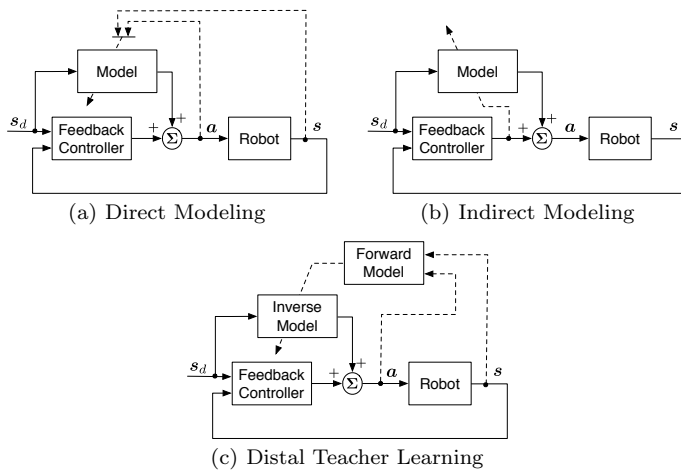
Model

$s_d$

Feedback Controller

$+$ $+$

$\Sigma$

$a$

Robot

$s$

(a) Direct Modeling

Model

$s_d$

Feedback Controller

$+$ $+$

$\Sigma$

$a$

Robot

$s$

(b) Indirect Modeling

Forward Model

Inverse Model

$s_d$

Feedback Controller

$+$ $+$

$\Sigma$

$a$

Robot

$s$

(c) Distal Teacher Learning